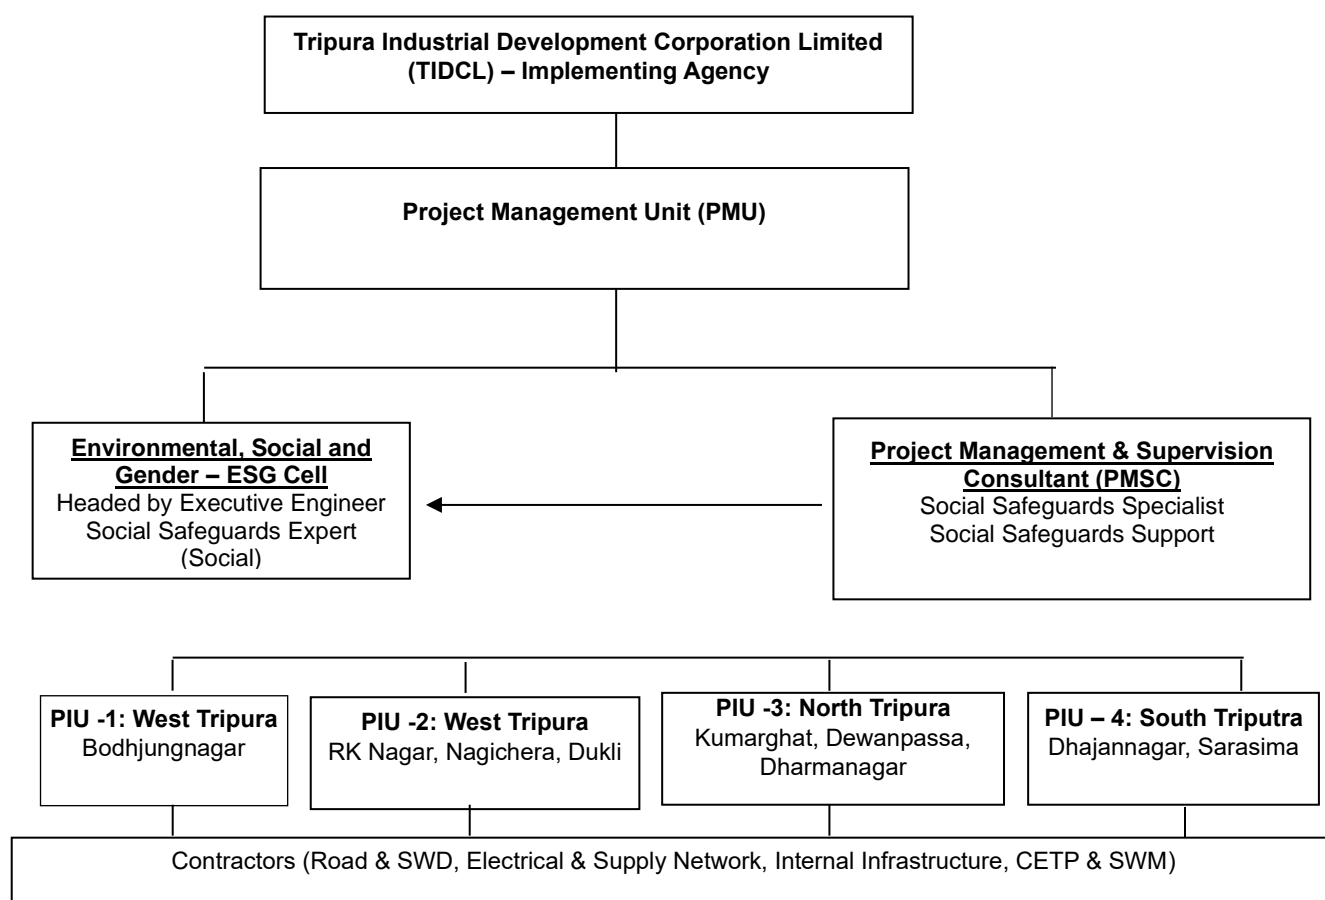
Tripura Industrial Development Corporation Limited (TIDCL) – Implementing Agency

Project Management Unit (PMU)

Environmental, Social and Gender – ESG Cell
Headed by Executive Engineer
Social Safeguards Expert (Social)

Project Management & Supervision Consultant (PMSC)
Social Safeguards Specialist
Social Safeguards Support

PIU -1: West Tripura
Bodhjungnagar

PIU -2: West Tripura
RK Nagar, Nagichera, Dukli

PIU -3: North Tripura
Kumarghat, Dewanpassa, Dharmanagar

PIU – 4: South Triputra
Dhajannagar, Sarasima

Contractors (Road & SWD, Electrical & Supply Network, Internal Infrastructure, CETP & SWM)